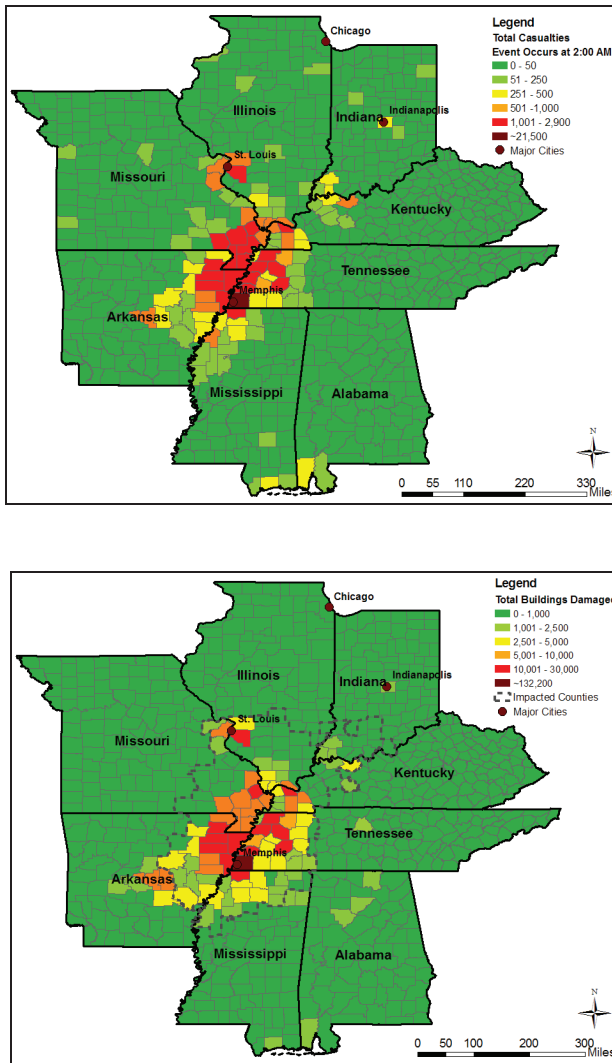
Chicago

Legend
Total Casualties
Event Occurs at 2:00 AM
0 - 50
51 - 250
251 - 500
501 - 1,000
1,001 - 2,900
~21,500
Major Cities

Illinois
Indiana
Indianapolis
St. Louis
Missouri
Kentucky
Tennessee
Memphis
Arkansas
Mississippi
Alabama

N
0 55 110 220 330 Miles

Chicago

Legend
Total Buildings Damaged
0 - 1,000
1,001 - 2,500
2,501 - 5,000
5,001 - 10,000
10,001 - 30,000
~132,200
Impacted Counties
Major Cities

Illinois
Indiana
Indianapolis
St. Louis
Missouri
Kentucky
Tennessee
Memphis
Arkansas
Mississippi
Alabama

N
0 50 100 200 300 Miles